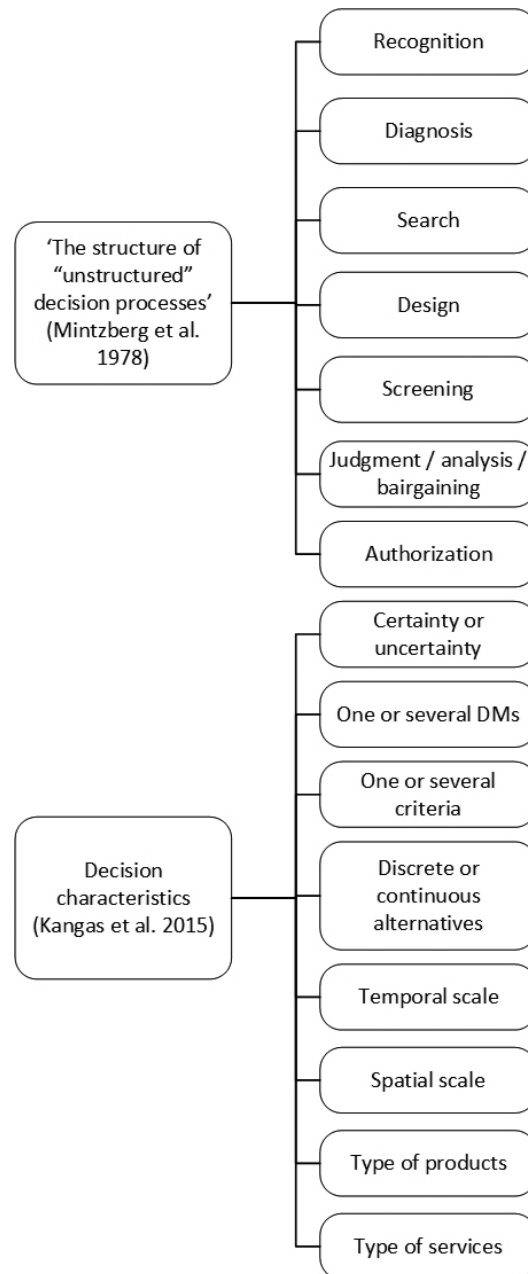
'The structure of "unstructured" decision processes' (Mintzberg et al. 1978)

Recognition

Diagnosis

Search

Design

Screening

Judgment / analysis / bairgaining

Authorization

Decision characteristics (Kangas et al. 2015)

Certainty or uncertainty

One or several DMs

One or several criteria

Discrete or continuous alternatives

Temporal scale

Spatial scale

Type of products

Type of services